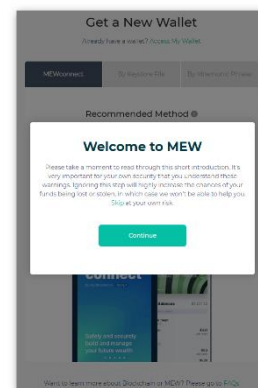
Get a New Wallet

Already have a wallet? Access My Wallet

MEWconnect

By Keystore File

By Mnemonic Phrase

Recommended Method

Welcome to MEW

Please take a moment to read through this short introduction. It's very important for your own security that you understand those warnings. Ignoring this step will highly increase the chances of your funds being lost or stolen, in which case we won't be able to help you. Skip at your own risk.

Continue

connect

Safely and securely build and manage your future wealth

Want to learn more about Blockchain or MEW? Please go to FAQs